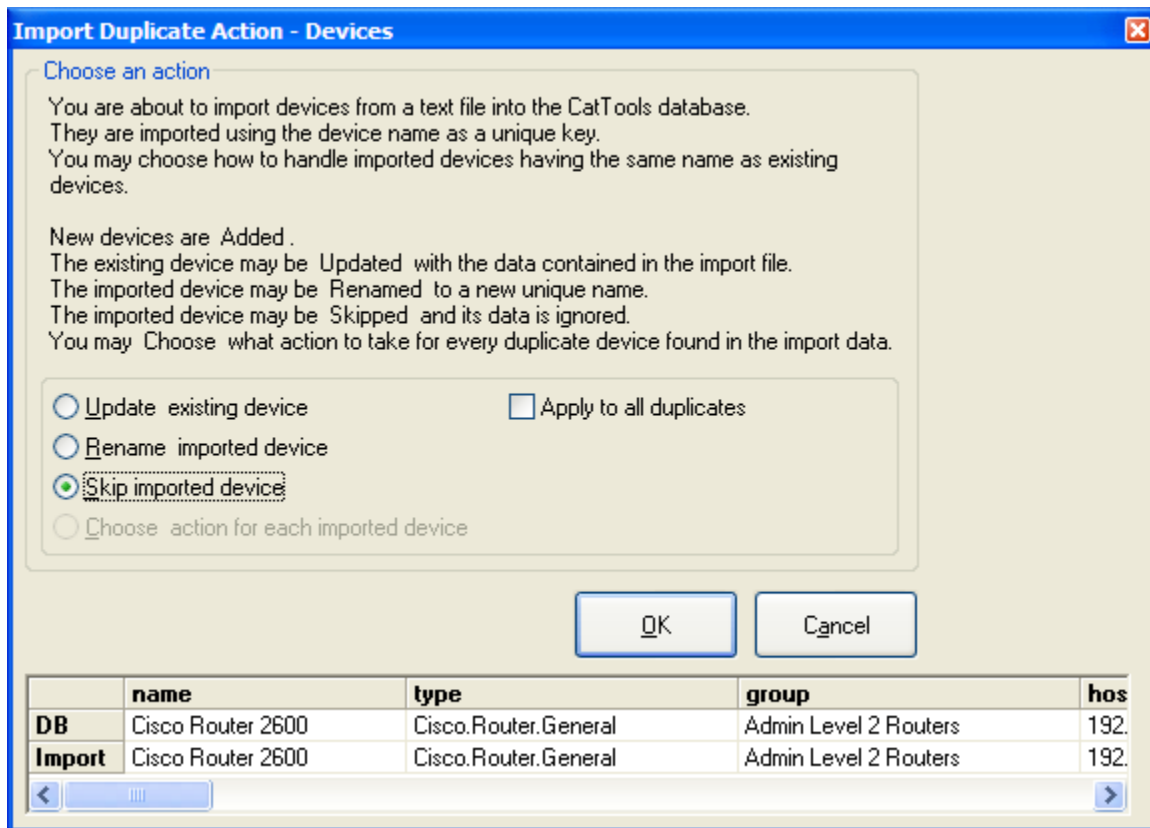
Import Duplicate Action - Devices

Choose an action

You are about to import devices from a text file into the CatTools database.
They are imported using the device name as a unique key.
You may choose how to handle imported devices having the same name as existing devices.

New devices are Added .
The existing device may be Updated with the data contained in the import file.
The imported device may be Renamed to a new unique name.
The imported device may be Skipped and its data is ignored.
You may Choose what action to take for every duplicate device found in the import data.

Update existing device
Rename imported device
Skip imported device
Choose action for each imported device

Apply to all duplicates

OK

Cancel

| | name | type | group | hos |
|---|---|---|---|---|
| DB | Cisco Router 2600 | Cisco.Router.General | Admin Level 2 Routers | 192. |
| Import | Cisco Router 2600 | Cisco.Router.General | Admin Level 2 Routers | 192. |